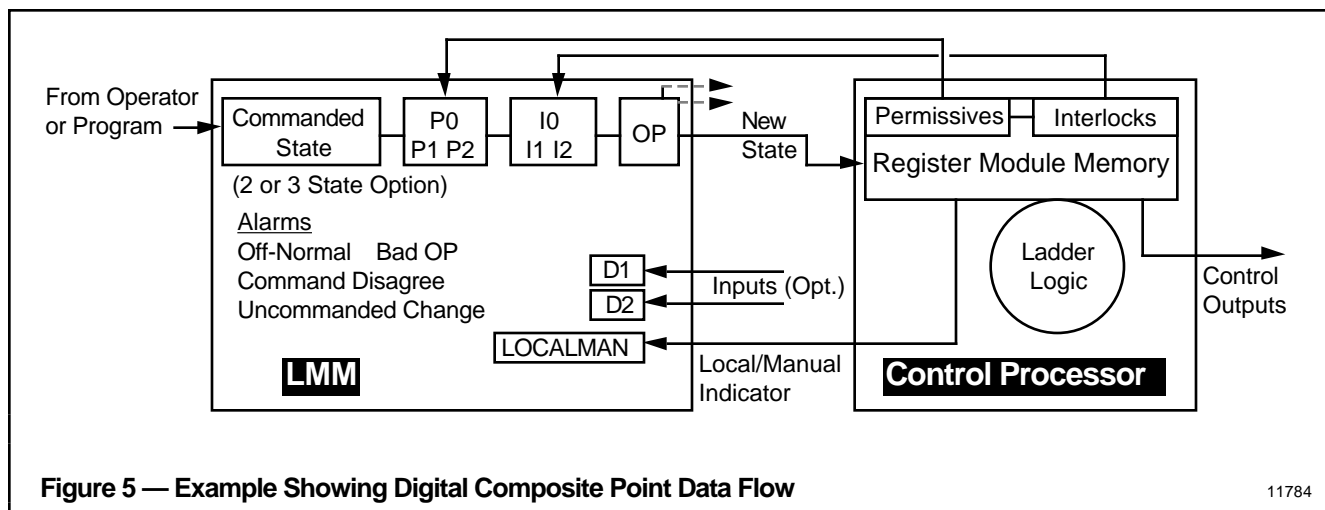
From Operator or Program

Commanded State

P0
P1 P2

I0
I1 I2

OP

New State

(2 or 3 State Option)

Alarms
Off-Normal Bad OP
Command Disagree
Uncommanded Change

D1

D2

Inputs (Opt.)

LOCALMAN

Local/Manual Indicator

LMM

Permissives

Interlocks

Register Module Memory

Ladder Logic

Control Outputs

Control Processor

Figure 5 — Example Showing Digital Composite Point Data Flow

11784